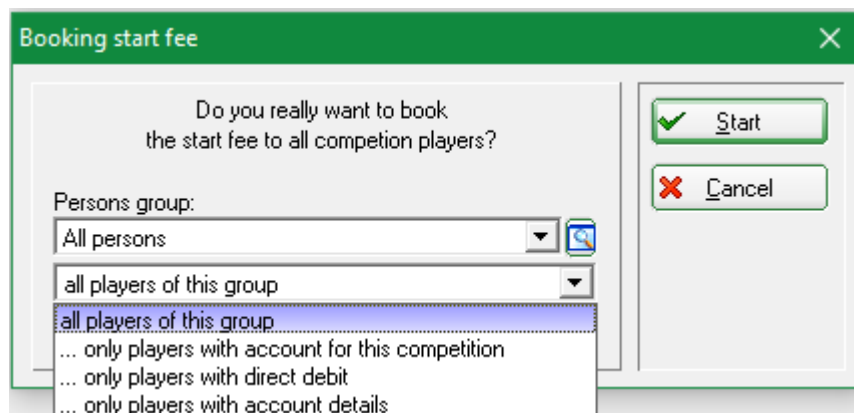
Booking start fee

Do you really want to book the start fee to all competion players?

Persons group:

All persons

all players of this group

all players of this group
... only players with account for this competition
... only players with direct debit
... only players with account details

Start

Cancel

X